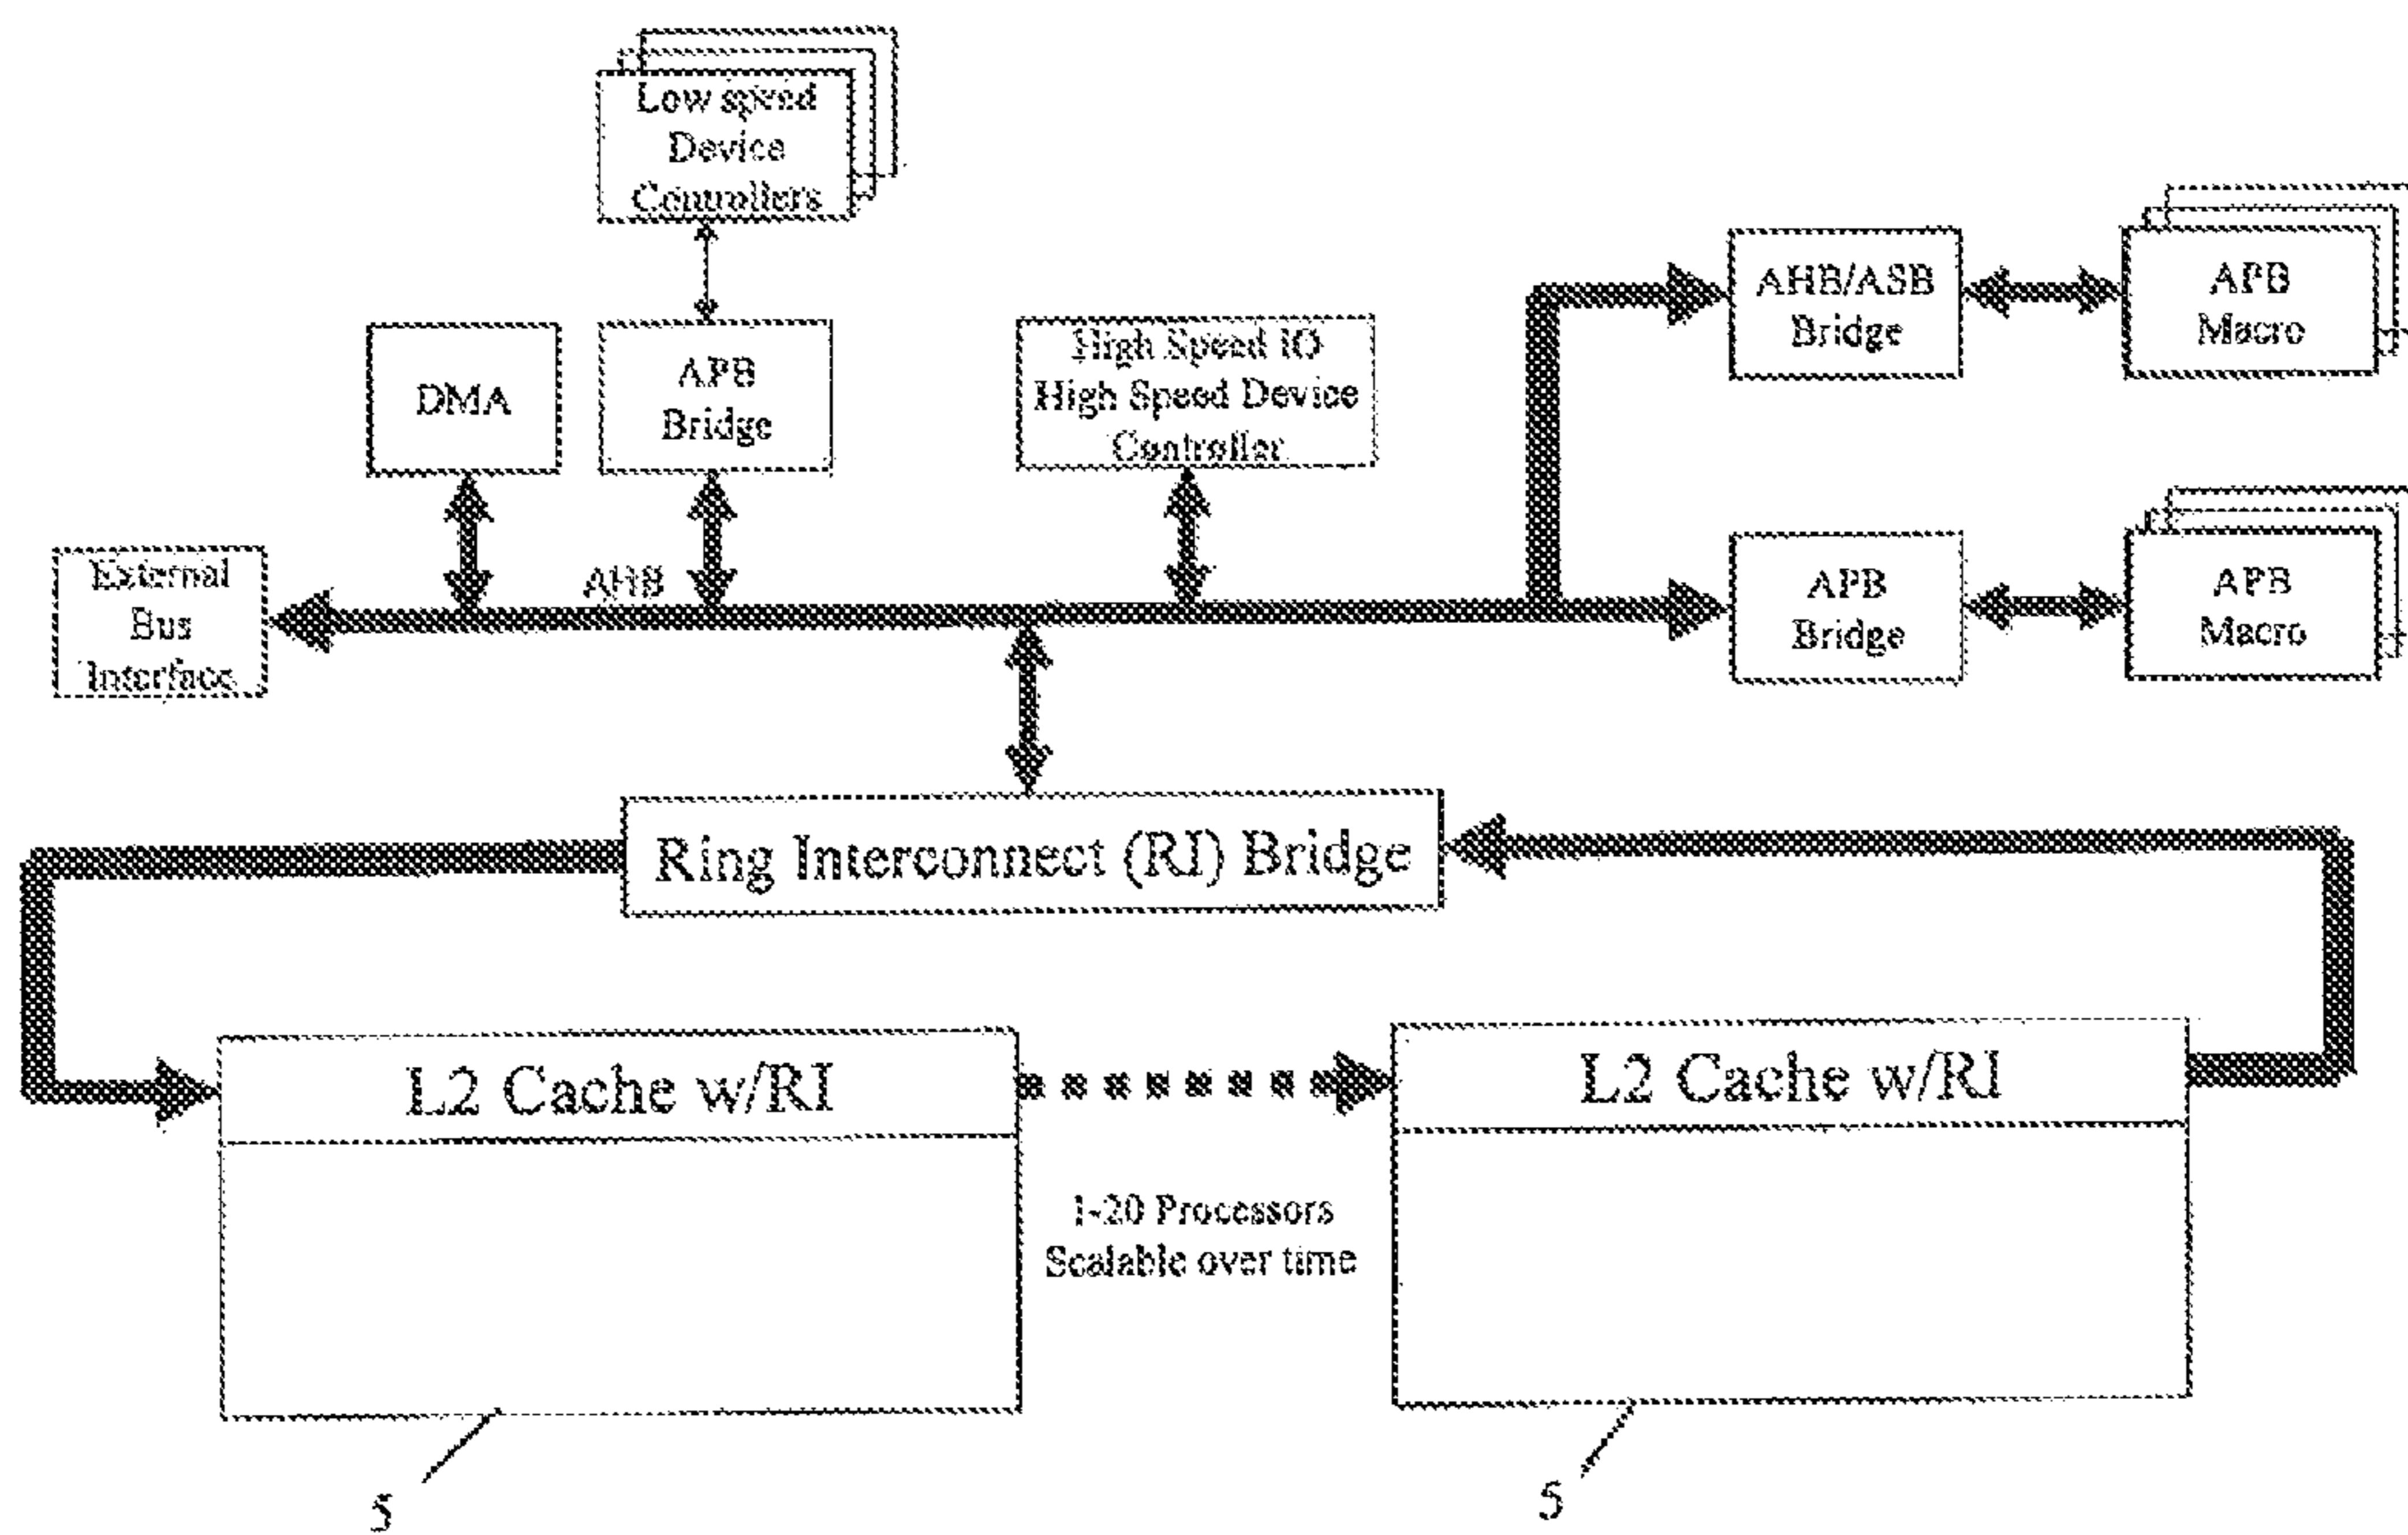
Low speed Device Controllers

DMA

APB Bridge

High Speed IO High Speed Device Controller

AHB/ASB Bridge

APB Macro

External Bus Interface

AHB

APB Bridge

APB Macro

Ring Interconnect (RI) Bridge

L2 Cache w/RI

L2 Cache w/RI

1-20 Processors Scalable over time

5

5